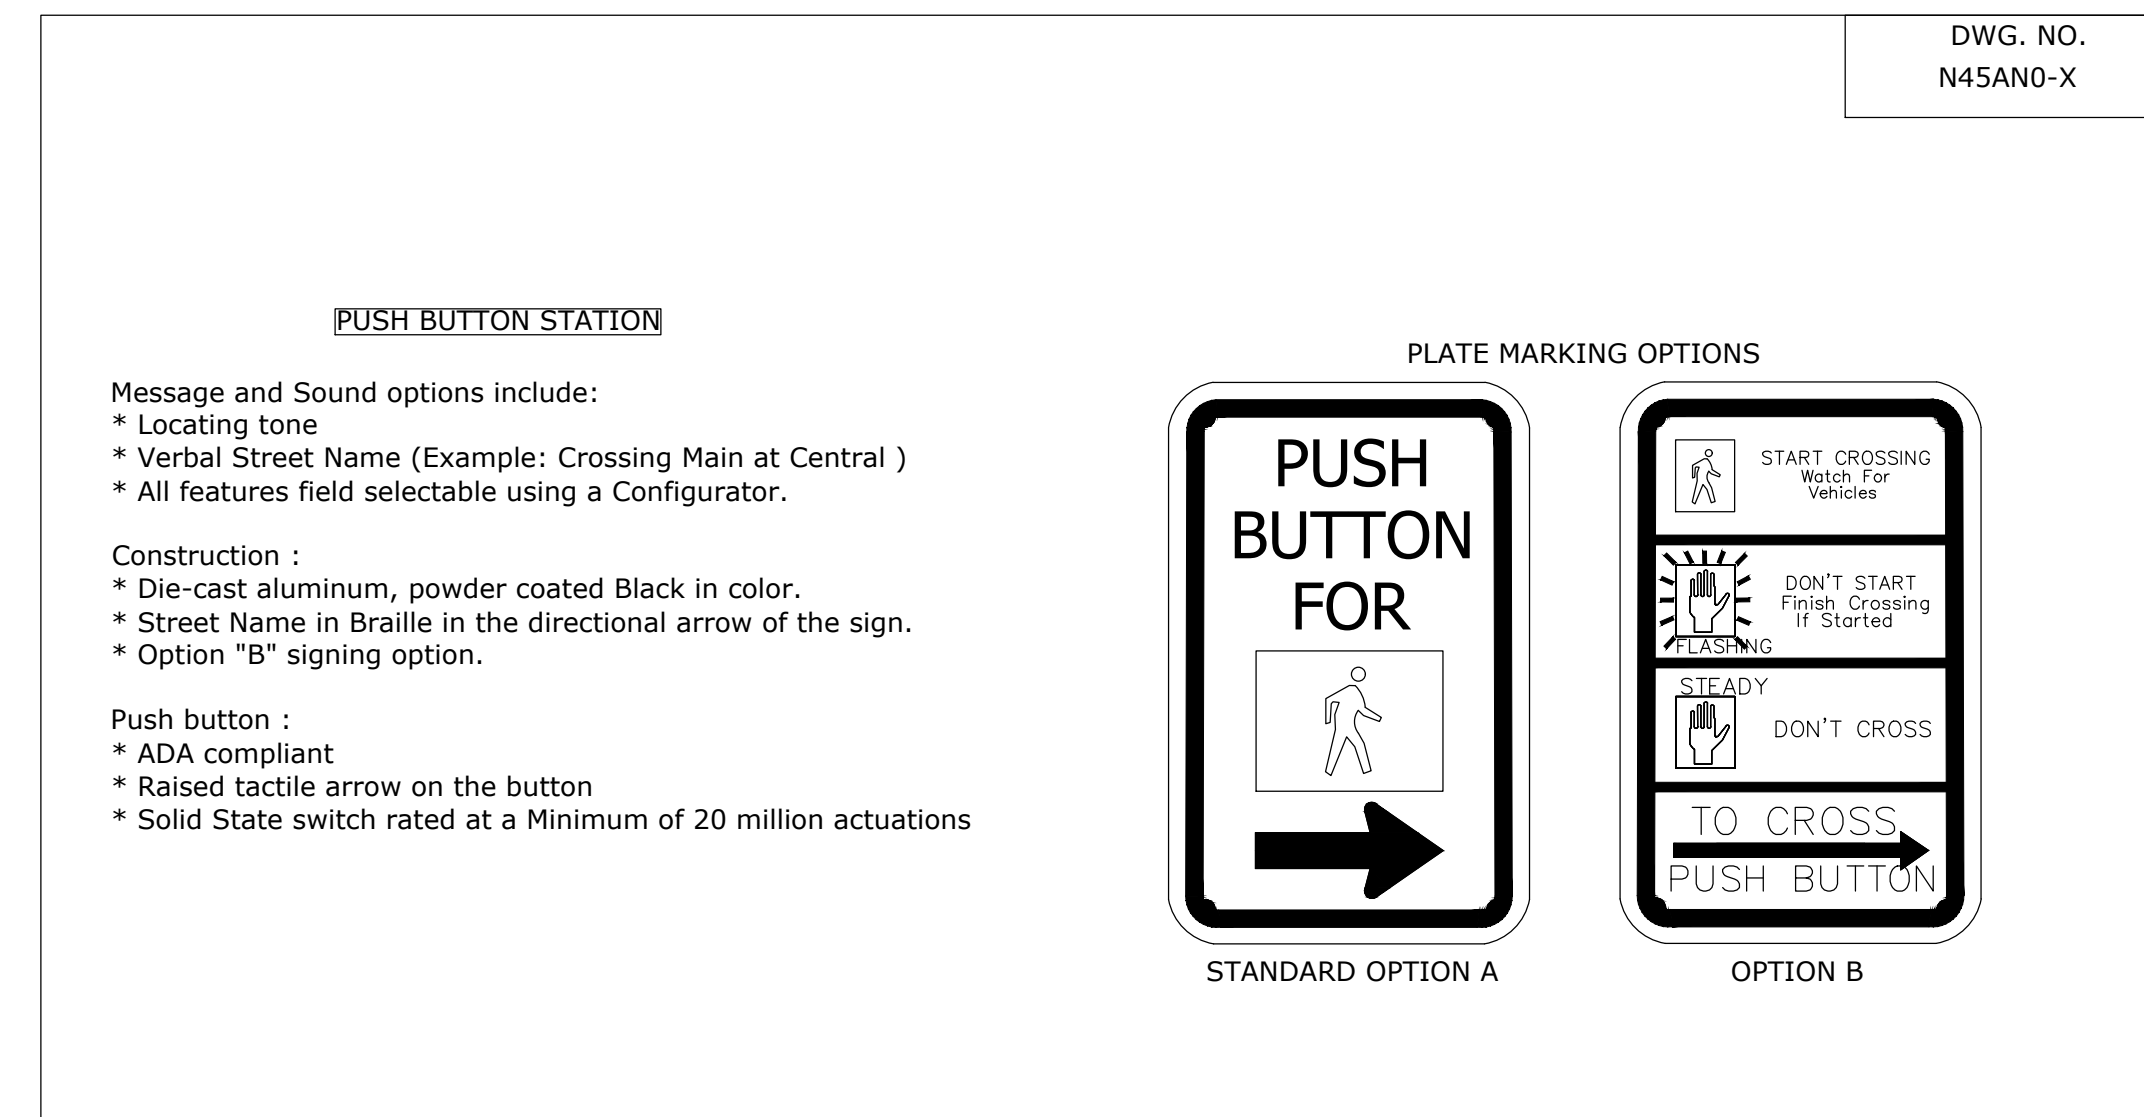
DWG. NO.
N45AN0-X

PUSH BUTTON STATION

Message and Sound options include:
* Locating tone
* Verbal Street Name (Example: Crossing Main at Central )
* All features field selectable using a Configurator.

Construction :
* Die-cast aluminum, powder coated Black in color.
* Street Name in Braille in the directional arrow of the sign.
* Option "B" signing option.

Push button :
* ADA compliant
* Raised tactile arrow on the button
* Solid State switch rated at a Minimum of 20 million actuations

PLATE MARKING OPTIONS

PUSH BUTTON FOR

STANDARD OPTION A

START CROSSING
Watch For Vehicles

DON'T START
Finish Crossing If Started
FLASHING

STEADY
DON'T CROSS

TO CROSS
PUSH BUTTON

OPTION B